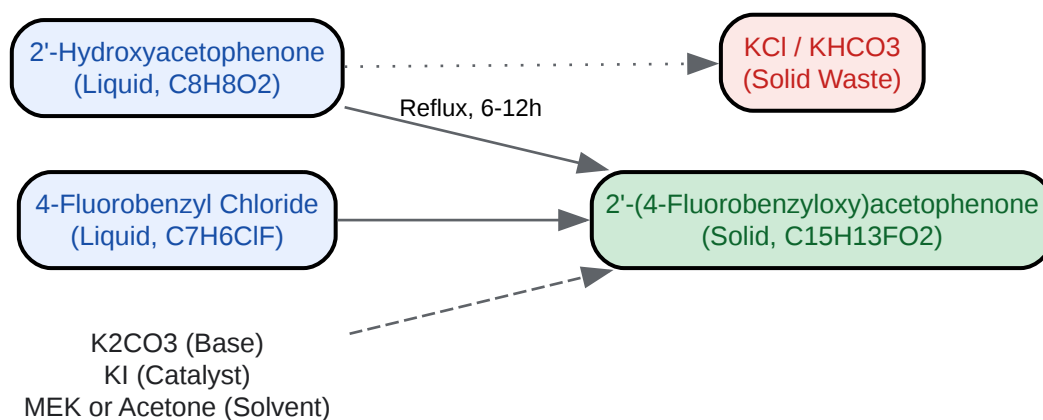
2'-Hydroxyacetophenone
(Liquid, C8H8O2)

KCl / KHCO3
(Solid Waste)

Reflux, 6-12h

4-Fluorobenzyl Chloride
(Liquid, C7H6ClF)

2'-(4-Fluorobenzyloxy)acetophenone
(Solid, C15H13FO2)

K2CO3 (Base)
KI (Catalyst)
MEK or Acetone (Solvent)